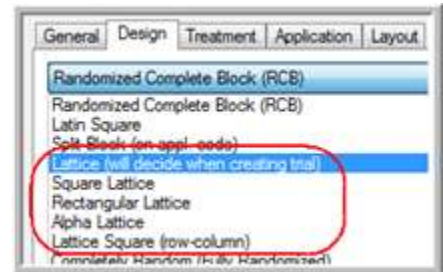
General Design Treatment Application Layout

Randomized Complete Block (RCB)

Randomized Complete Block (RCB)
Latin Square
Split-Block (on appl. code)
Lattice (will decide when creating trial)
Square Lattice
Rectangular Lattice
Alpha Lattice
Lattice Square (row-column)
Completely Random (Fully Randomized)